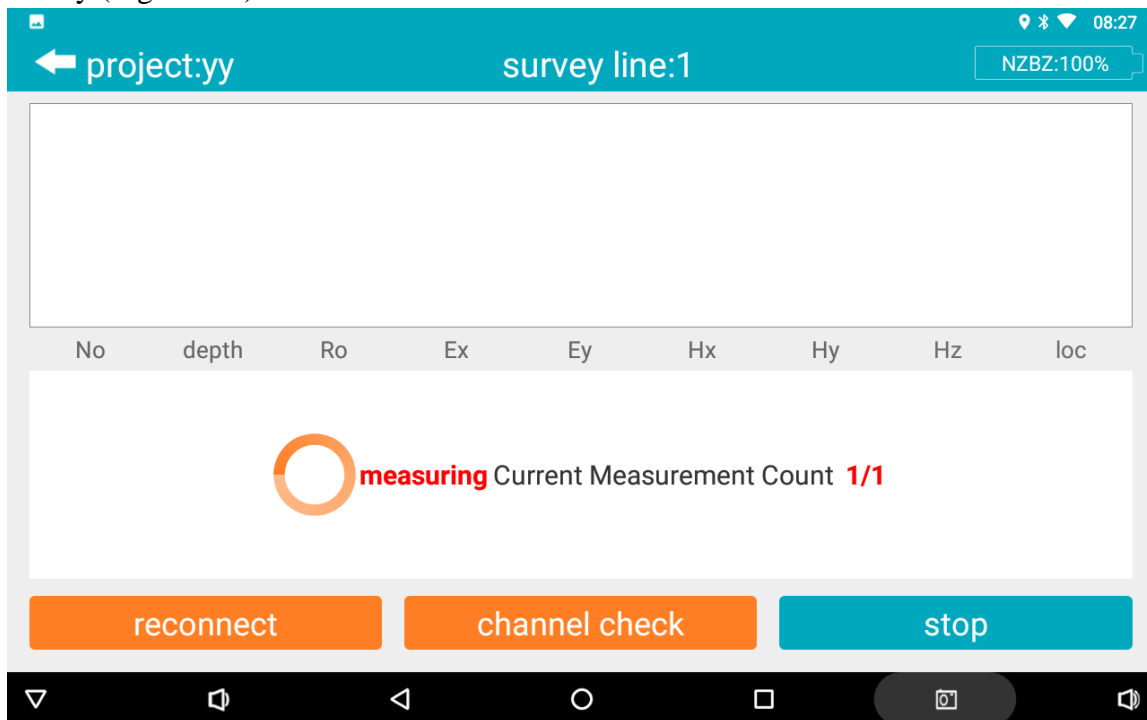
08:27

project:yy

survey line:1

NZBZ:100%

| No | depth | Ro | Ex | Ey | Hx | Hy | Hz | loc |
|---|---|---|---|---|---|---|---|---|

measuring Current Measurement Count 1/1

reconnect

channel check

stop